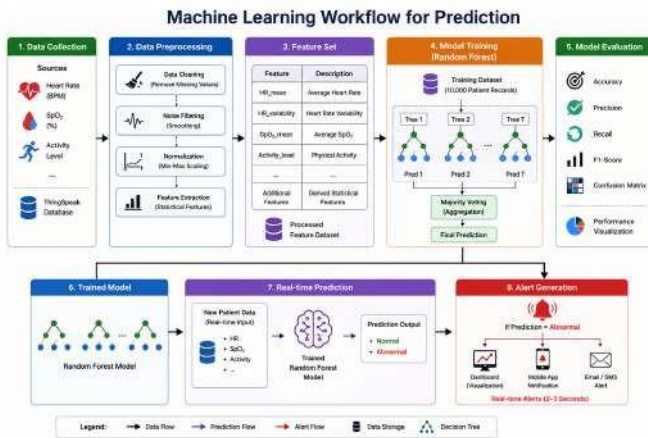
Machine Learning Workflow for Prediction

1. Data Collection

Sources

Heart Rate (BPM)

$SpO_2$ (%)

Activity Level

...

ThingSpeak Database

2. Data Preprocessing

Data Cleaning (Remove Missing Values)

Noise Filtering (Smoothing)

Normalization (Min-Max Scaling)

Feature Extraction (Statistical Features)

3. Feature Set

| Feature | Description |
|---|---|
| HR_mean | Average Heart Rate |
| HR_variability | Heart Rate Variability |
| $SpO_2$_mean | Average $SpO_2$ |
| Activity_level | Physical Activity |
| ... | ... |
| Additional Features | Derived Statistical Features |

Processed Feature Dataset

4. Model Training (Random Forest)

Training Dataset (10,000 Patient Records)

Tree 1

Tree 2

Tree T

Pred 1

Pred 2

Pred T

Majority Voting (Aggregation)

Final Prediction

5. Model Evaluation

Accuracy

Precision

Recall

F1-Score

Confusion Matrix

Performance Visualization

6. Trained Model

Random Forest Model

7. Real-time Prediction

New Patient Data (Real-time Input)

• HR
• $SpO_2$
• Activity
• ...

Trained Random Forest Model

Prediction Output

• Normal
• Abnormal

8. Alert Generation

If Prediction = Abnormal

Dashboard (Visualization)

Mobile App Notification

Email / SMS Alert

Real-time Alerts (2–3 Seconds)

Legend: Data Flow Prediction Flow Alert Flow Data Storage Decision Tree